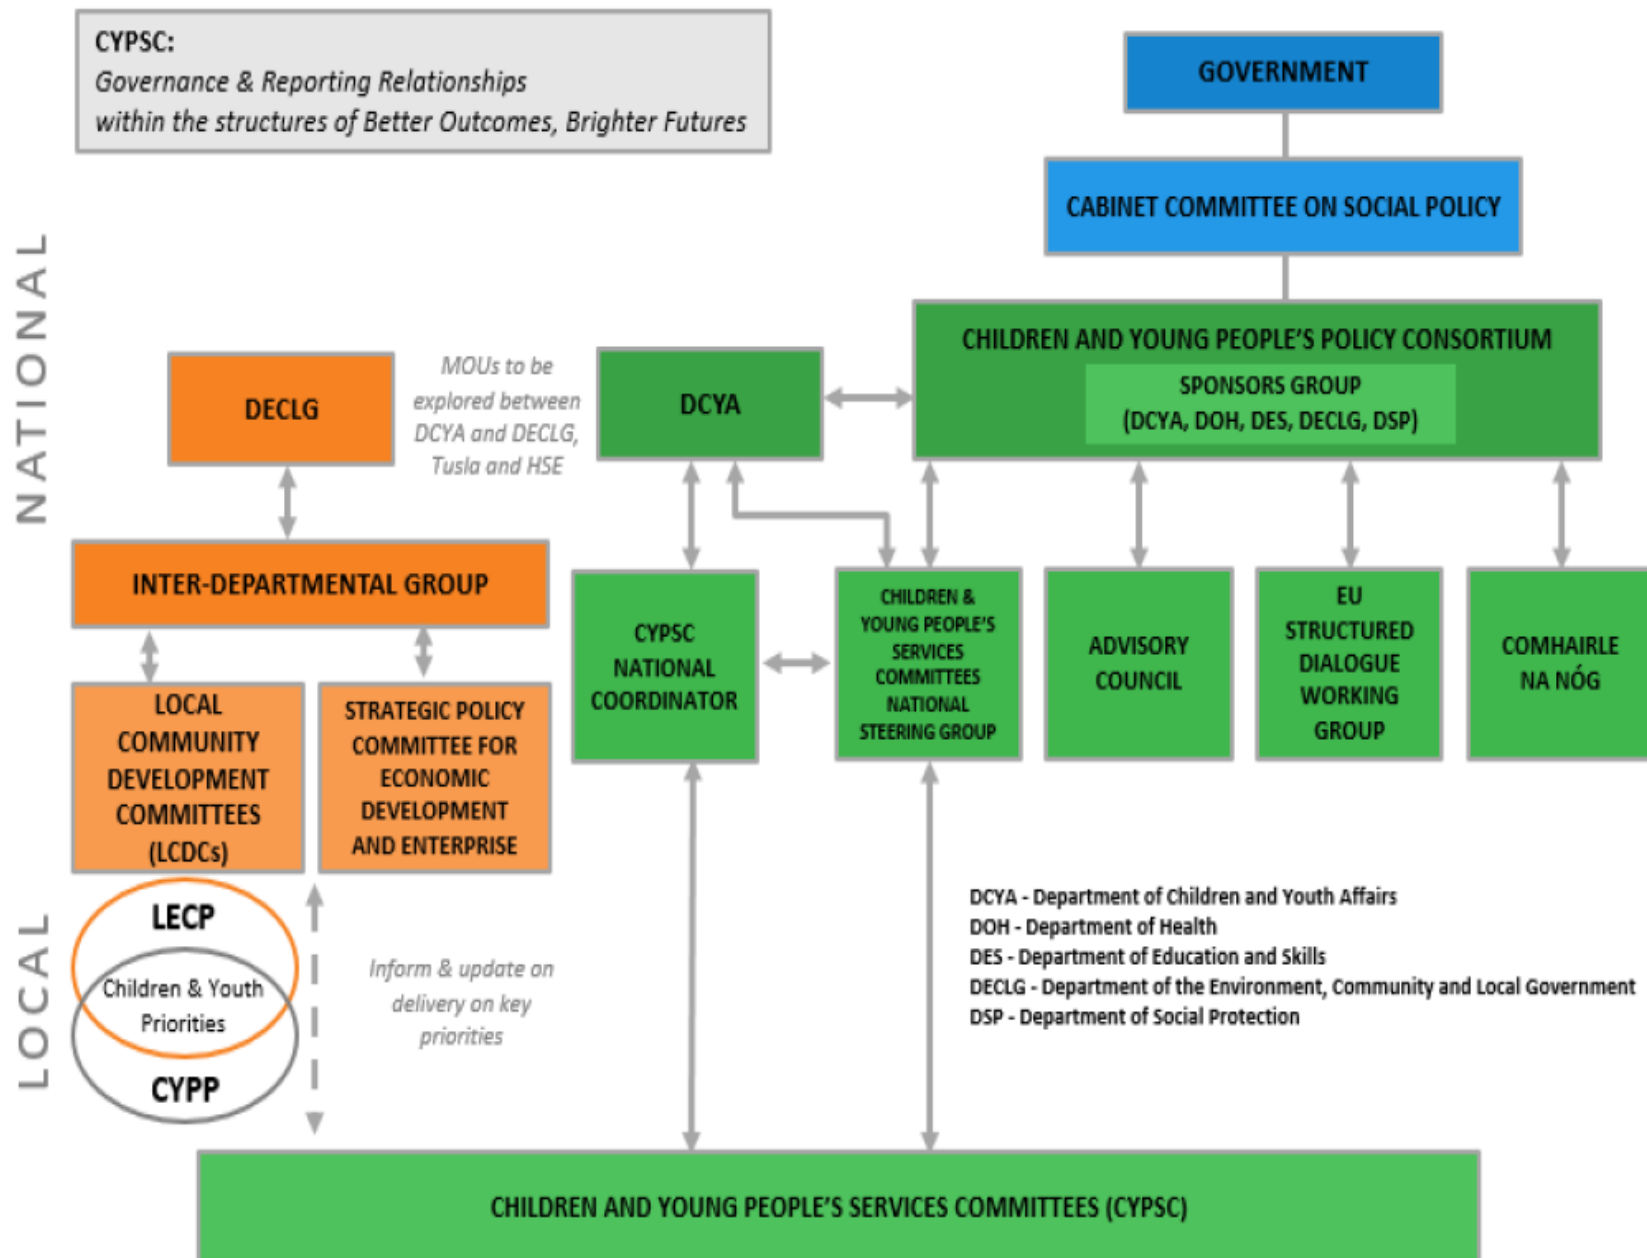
CYPSC:
Governance & Reporting Relationships within the structures of Better Outcomes, Brighter Futures

GOVERNMENT

CABINET COMMITTEE ON SOCIAL POLICY

NATIONAL

DECLG

MOUs to be explored between DCYA and DECLG, Tusla and HSE

DCYA

CHILDREN AND YOUNG PEOPLE'S POLICY CONSORTIUM
SPONSORS GROUP
(DCYA, DOH, DES, DECLG, DSP)

INTER-DEPARTMENTAL GROUP

CYPSC NATIONAL COORDINATOR

CHILDREN & YOUNG PEOPLE'S SERVICES COMMITTEES NATIONAL STEERING GROUP

ADVISORY COUNCIL

EU STRUCTURED DIALOGUE WORKING GROUP

COMHAIRLE NA NÓG

LOCAL COMMUNITY DEVELOPMENT COMMITTEES (LCDCs)

STRATEGIC POLICY COMMITTEE FOR ECONOMIC DEVELOPMENT AND ENTERPRISE

LOCAL

LECP

Children & Youth Priorities

CYPP

Inform & update on delivery on key priorities

DCYA - Department of Children and Youth Affairs
DOH - Department of Health
DES - Department of Education and Skills
DECLG - Department of the Environment, Community and Local Government
DSP - Department of Social Protection

CHILDREN AND YOUNG PEOPLE'S SERVICES COMMITTEES (CYPSC)